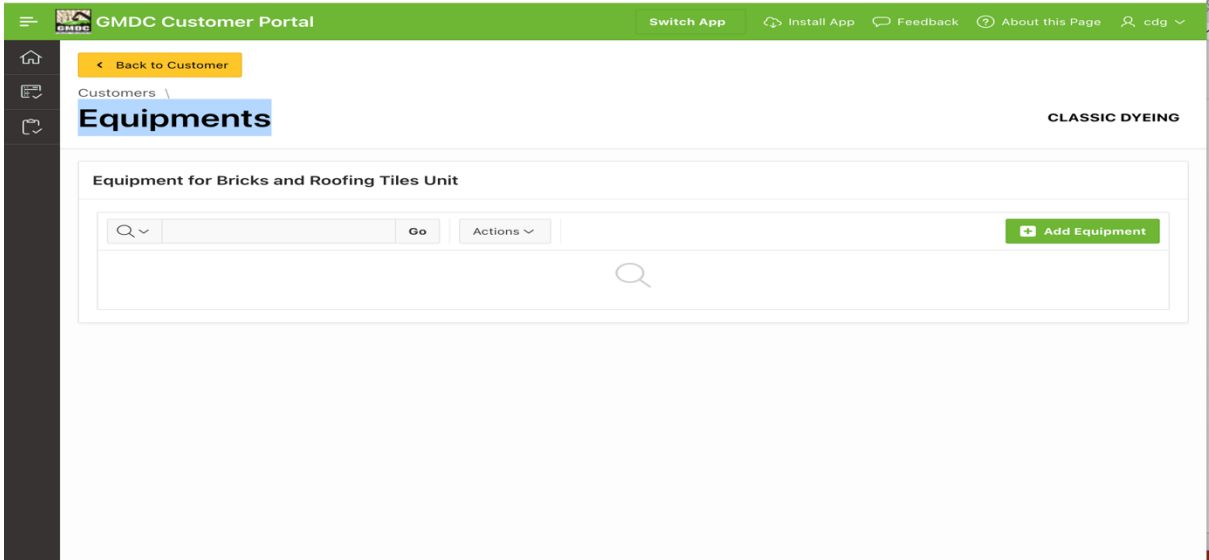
GMDC
GMDC Customer Portal
Switch App
Install App
Feedback
About this Page
cdg

Back to Customer

Customers \
Equipments

CLASSIC DYEING

Equipment for Bricks and Roofing Tiles Unit

Go
Actions
Add Equipment